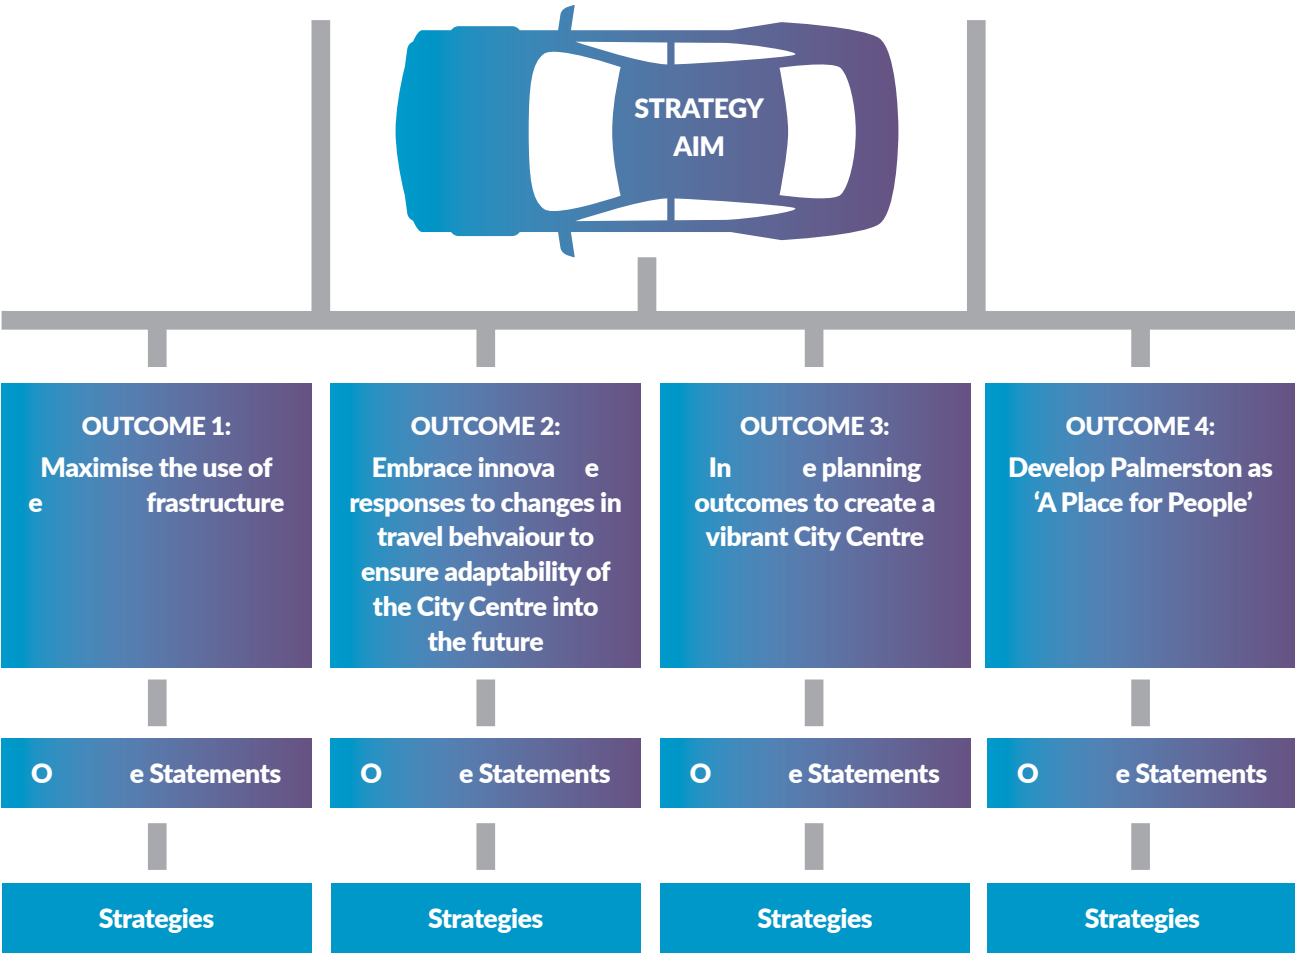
STRATEGY AIM

OUTCOME 1:
Maximise the use of e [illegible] frastructure

OUTCOME 2:
Embrace innova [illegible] e responses to changes in travel behvaiour to ensure adaptability of the City Centre into the future

OUTCOME 3:
In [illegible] e planning outcomes to create a vibrant City Centre

OUTCOME 4:
Develop Palmerston as 'A Place for People'

O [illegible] e Statements

O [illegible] e Statements

O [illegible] e Statements

O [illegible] e Statements

Strategies

Strategies

Strategies

Strategies